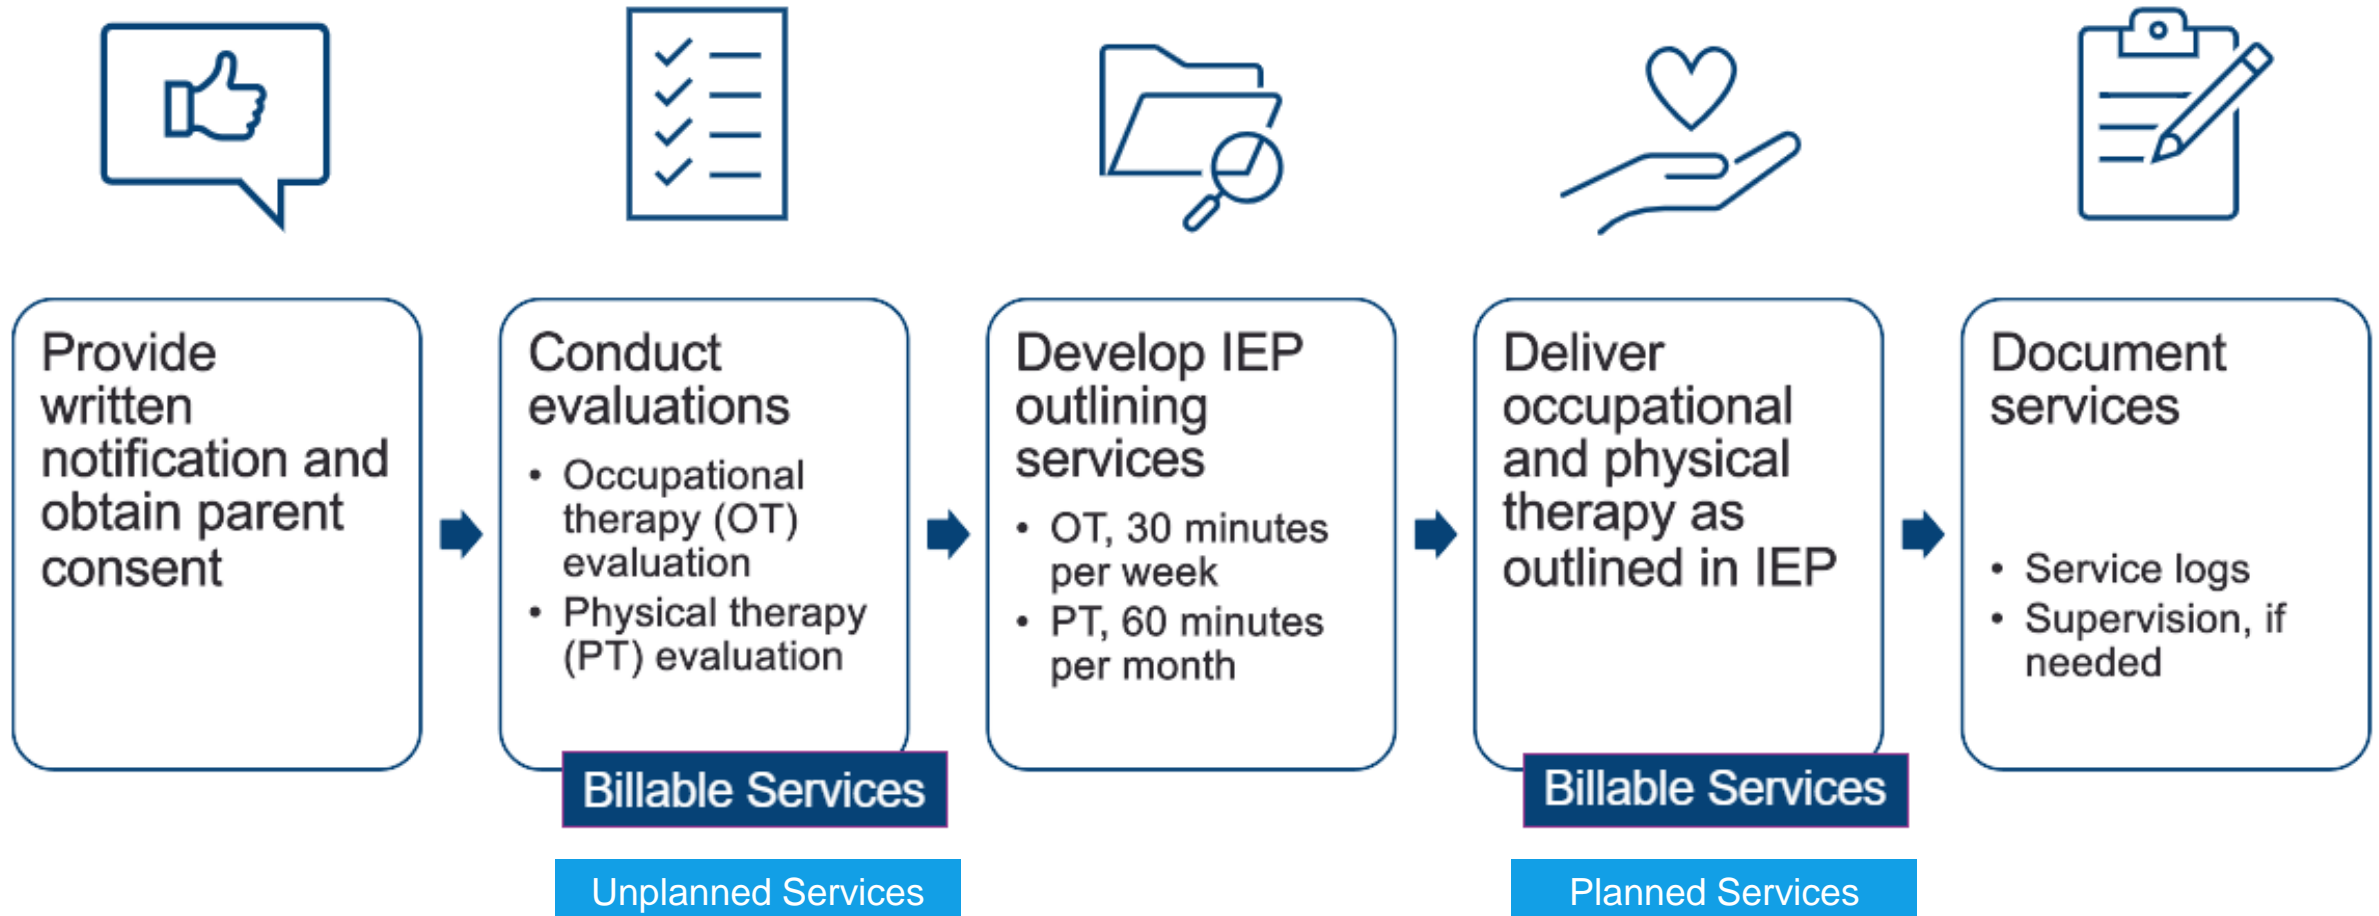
Provide written notification and obtain parent consent

Conduct evaluations

- Occupational therapy (OT) evaluation
- Physical therapy (PT) evaluation

Billable Services

Unplanned Services

Develop IEP outlining services

- OT, 30 minutes per week
- PT, 60 minutes per month

Deliver occupational and physical therapy as outlined in IEP

Billable Services

Planned Services

Document services

- Service logs
- Supervision, if needed